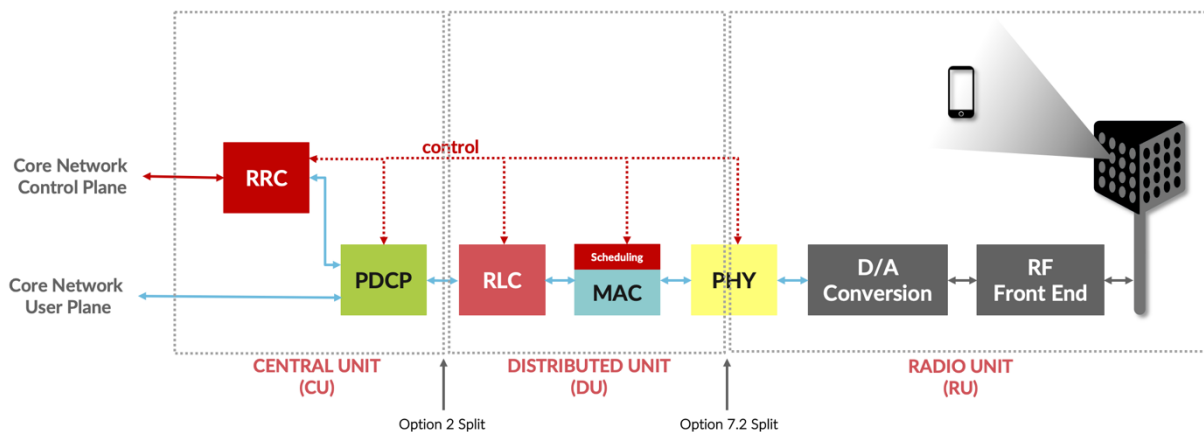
Core Network Control Plane

Core Network User Plane

control

RRC

PDCP

RLC

Scheduling

MAC

PHY

D/A Conversion

RF Front End

CENTRAL UNIT (CU)

DISTRIBUTED UNIT (DU)

RADIO UNIT (RU)

Option 2 Split

Option 7.2 Split